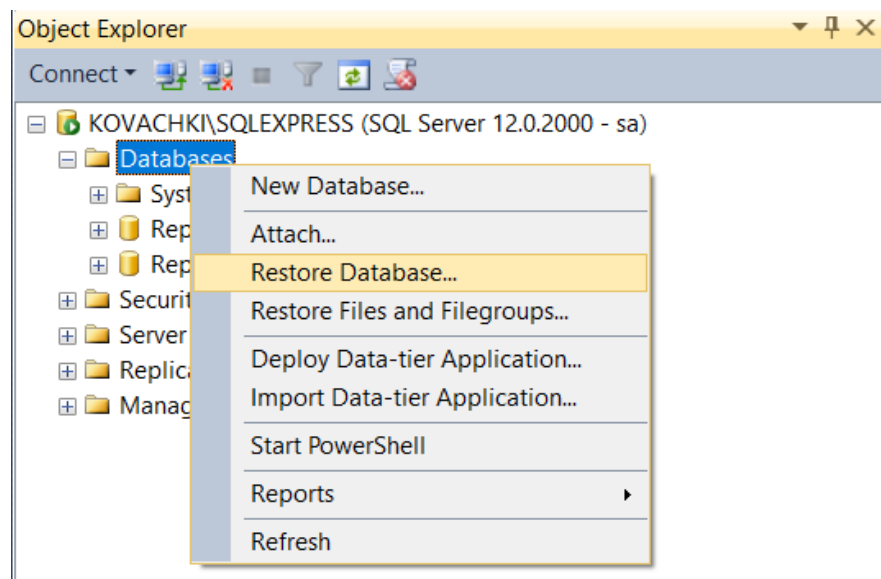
Object Explorer

Connect

KOVACHKI\SQLEXPRESS (SQL Server 12.0.2000 - sa)

Databases

Syst

Rep

Rep

Securit

Server

Replica

Manag

New Database...

Attach...

Restore Database...

Restore Files and Filegroups...

Deploy Data-tier Application...

Import Data-tier Application...

Start PowerShell

Reports

Refresh